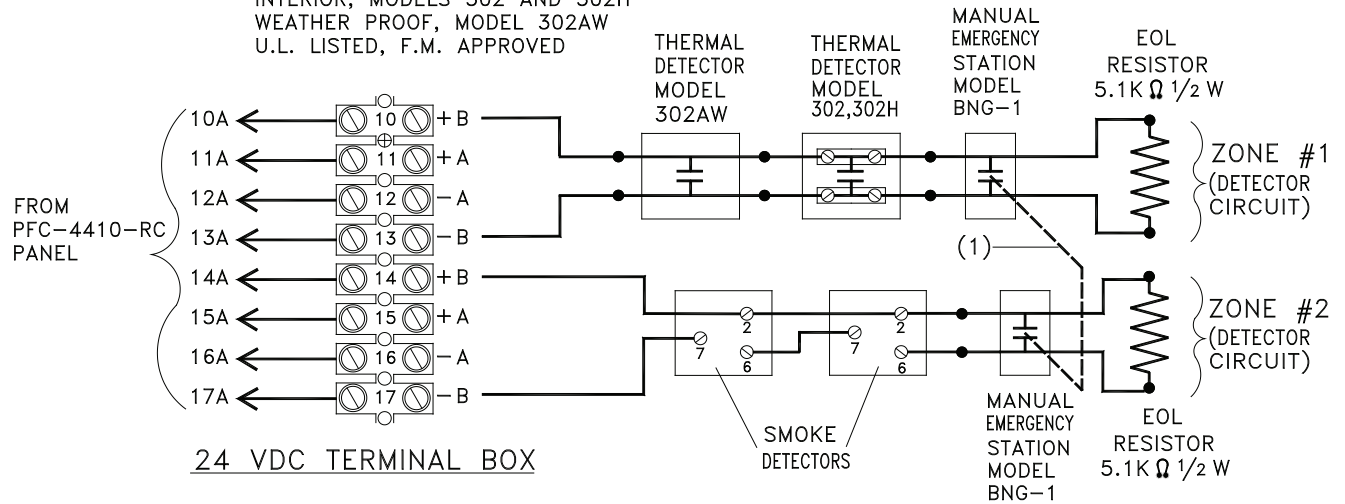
INTERIOR, MODELS 302 AND 302H
WEATHER PROOF, MODEL 302AW
U.L. LISTED, F.M. APPROVED

THERMAL DETECTOR MODEL 302AW

THERMAL DETECTOR MODEL 302,302H

MANUAL EMERGENCY STATION MODEL BNG-1

EOL RESISTOR 5.1K $\Omega$ 1/2 W

FROM PFC-4410-RC PANEL

10A
11A
12A
13A
14A
15A
16A
17A

10 +B
11 +A
12 −A
13 −B
14 +B
15 +A
16 −A
17 −B

ZONE #1 (DETECTOR CIRCUIT)

(1)

ZONE #2 (DETECTOR CIRCUIT)

2
7
6
7
2
6

24 VDC TERMINAL BOX

SMOKE DETECTORS

MANUAL EMERGENCY STATION MODEL BNG-1

EOL RESISTOR 5.1K $\Omega$ 1/2 W